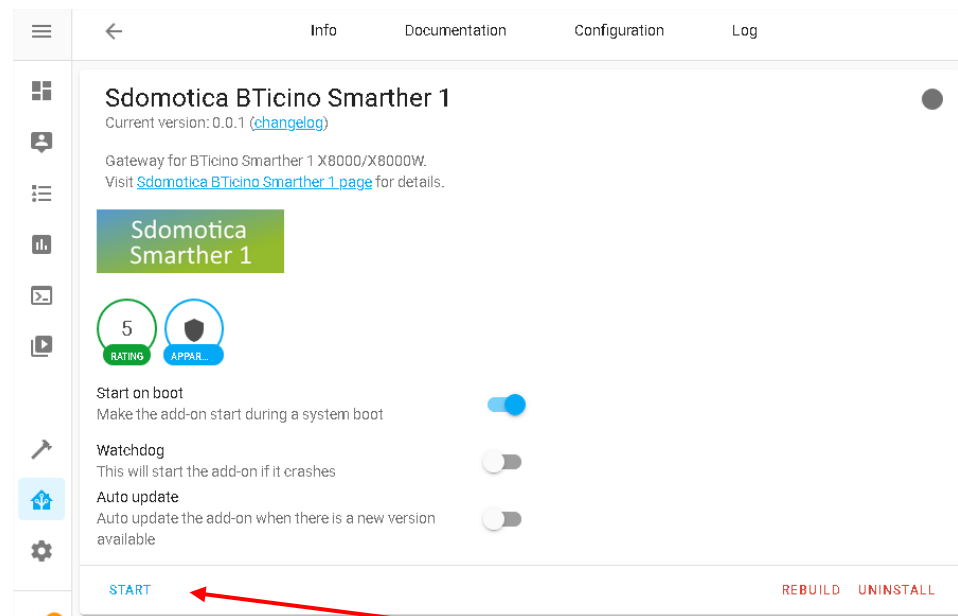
Info Documentation Configuration Log

Sdomotica BTicino Smarther 1
Current version: 0.0.1 (changelog)

Gateway for BTicino Smarther 1 X8000/X8000W.
Visit Sdomotica BTicino Smarther 1 page for details.

Sdomotica Smarther 1

5
RATING
APPAR...

Start on boot
Make the add-on start during a system boot

Watchdog
This will start the add-on if it crashes

Auto update
Auto update the add-on when there is a new version available

START
REBUILD UNINSTALL